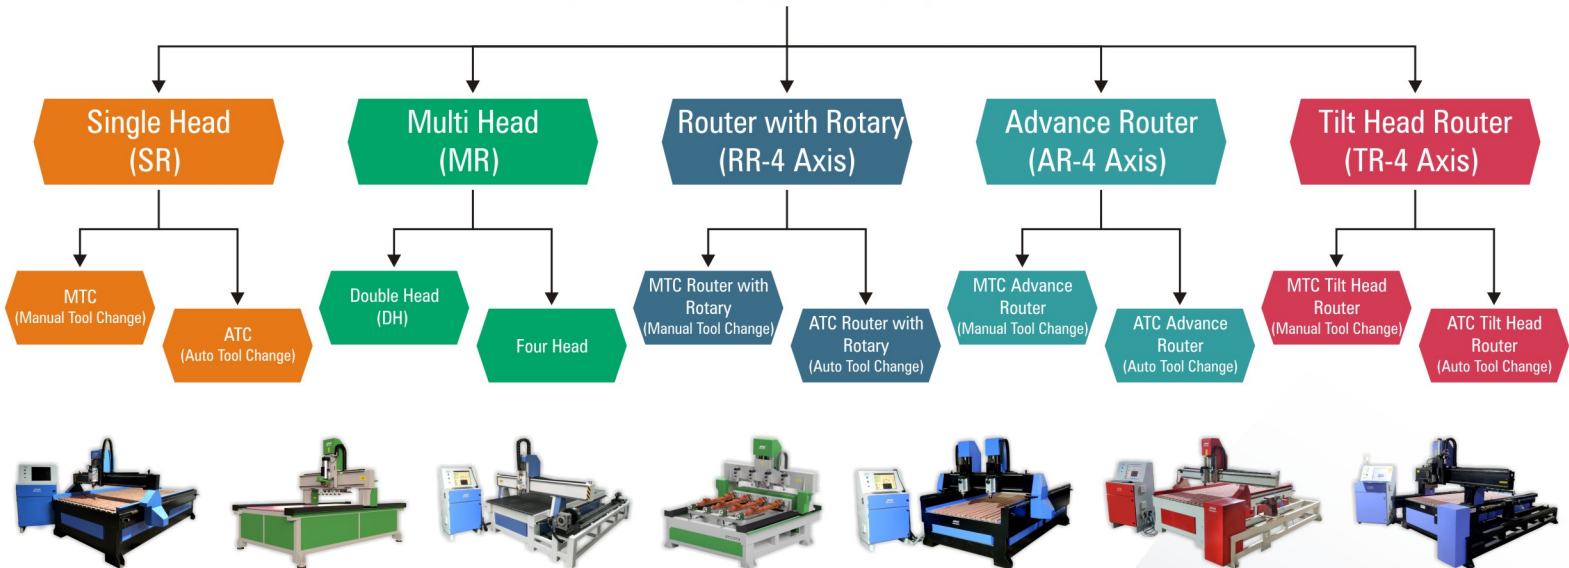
Single Head
(SR)

MTC
(Manual Tool Change)

ATC
(Auto Tool Change)

Multi Head
(MR)

Double Head
(DH)

Four Head

Router with Rotary
(RR-4 Axis)

MTC Router with Rotary
(Manual Tool Change)

ATC Router with Rotary
(Auto Tool Change)

Advance Router
(AR-4 Axis)

MTC Advance Router
(Manual Tool Change)

ATC Advance Router
(Auto Tool Change)

Tilt Head Router
(TR-4 Axis)

MTC Tilt Head Router
(Manual Tool Change)

ATC Tilt Head Router
(Auto Tool Change)